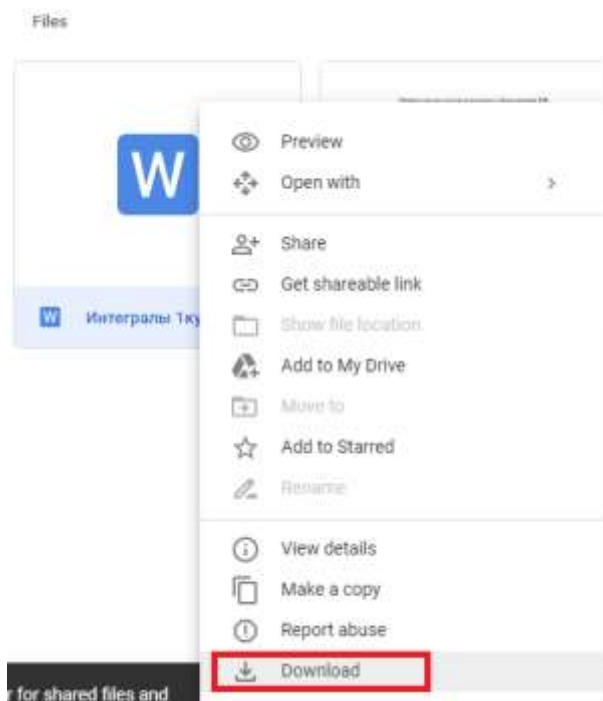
Files

W

W Интегралы 1ку

Preview
Open with >
Share
Get shareable link
Show file location
Add to My Drive
Move to
Add to Starred
Rename
View details
Make a copy
Report abuse
Download

r for shared files and